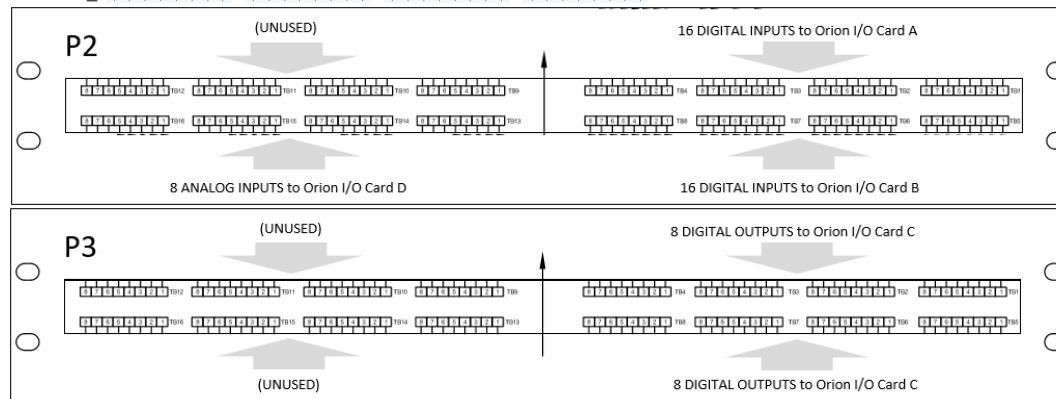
P2

(UNUSED)

16 DIGITAL INPUTS to Orion I/O Card A

8 7 6 5 4 3 2 1 TB12 8 7 6 5 4 3 2 1 TB11 8 7 6 5 4 3 2 1 TB10 8 7 6 5 4 3 2 1 TB9

8 7 6 5 4 3 2 1 TB4 8 7 6 5 4 3 2 1 TB3 8 7 6 5 4 3 2 1 TB2 8 7 6 5 4 3 2 1 TB1

8 7 6 5 4 3 2 1 TB16 8 7 6 5 4 3 2 1 TB15 8 7 6 5 4 3 2 1 TB14 8 7 6 5 4 3 2 1 TB13

8 7 6 5 4 3 2 1 TB8 8 7 6 5 4 3 2 1 TB7 8 7 6 5 4 3 2 1 TB6 8 7 6 5 4 3 2 1 TB5

8 ANALOG INPUTS to Orion I/O Card D

16 DIGITAL INPUTS to Orion I/O Card B

P3

(UNUSED)

8 DIGITAL OUTPUTS to Orion I/O Card C

8 7 6 5 4 3 2 1 TB12 8 7 6 5 4 3 2 1 TB11 8 7 6 5 4 3 2 1 TB10 8 7 6 5 4 3 2 1 TB9

8 7 6 5 4 3 2 1 TB4 8 7 6 5 4 3 2 1 TB3 8 7 6 5 4 3 2 1 TB2 8 7 6 5 4 3 2 1 TB1

8 7 6 5 4 3 2 1 TB16 8 7 6 5 4 3 2 1 TB15 8 7 6 5 4 3 2 1 TB14 8 7 6 5 4 3 2 1 TB13

8 7 6 5 4 3 2 1 TB8 8 7 6 5 4 3 2 1 TB7 8 7 6 5 4 3 2 1 TB6 8 7 6 5 4 3 2 1 TB5

(UNUSED)

8 DIGITAL OUTPUTS to Orion I/O Card C